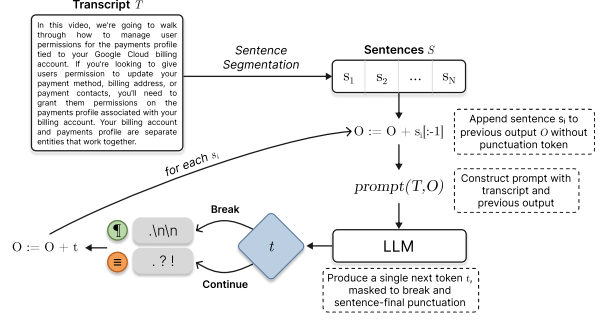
Transcript $T$

In this video, we're going to walk through how to manage user permissions for the payments profile tied to your Google Cloud billing account. If you're looking to give users permission to update your payment method, billing address, or payment contacts, you'll need to grant them permissions on the payments profile associated with your billing account. Your billing account and payments profile are separate entities that work together.

Sentence Segmentation

Sentences $S$

| $s_1$ | $s_2$ | ... | $s_N$ |
|---|---|---|---|

$O := O + s_i[:-1]$

Append sentence $s_i$ to previous output $O$ without punctuation token

for each $s_i$

$prompt(T,O)$

Construct prompt with transcript and previous output

LLM

Produce a single next token $t$, masked to break and sentence-final punctuation

$t$

Break

¶ .\n\n

Continue

≡ . ? !

$O := O + t$